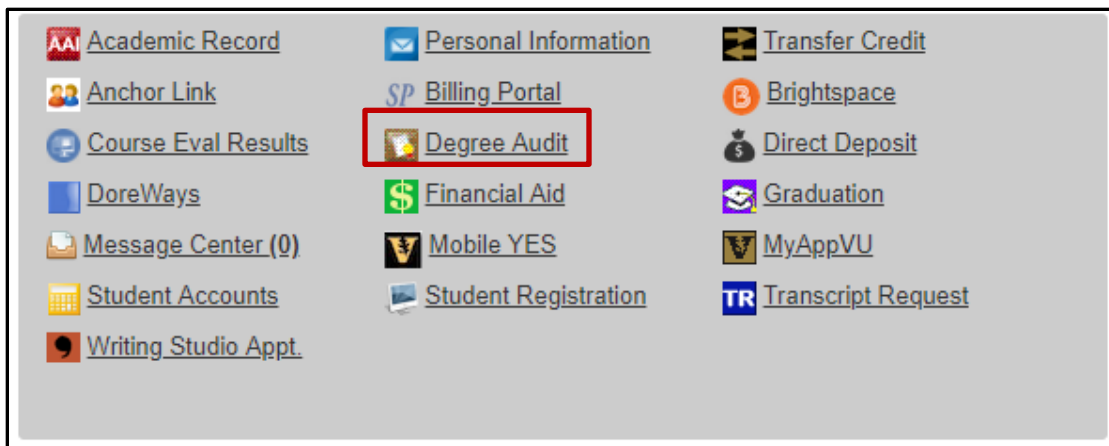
AAI Academic Record
Anchor Link
Course Eval Results
DoreWays
Message Center (0)
Student Accounts
Writing Studio Appt.

Personal Information
SP Billing Portal
Degree Audit
$ Financial Aid
V Mobile YES
Student Registration

Transfer Credit
B Brightspace
$ Direct Deposit
Graduation
V MyAppVU
TR Transcript Request